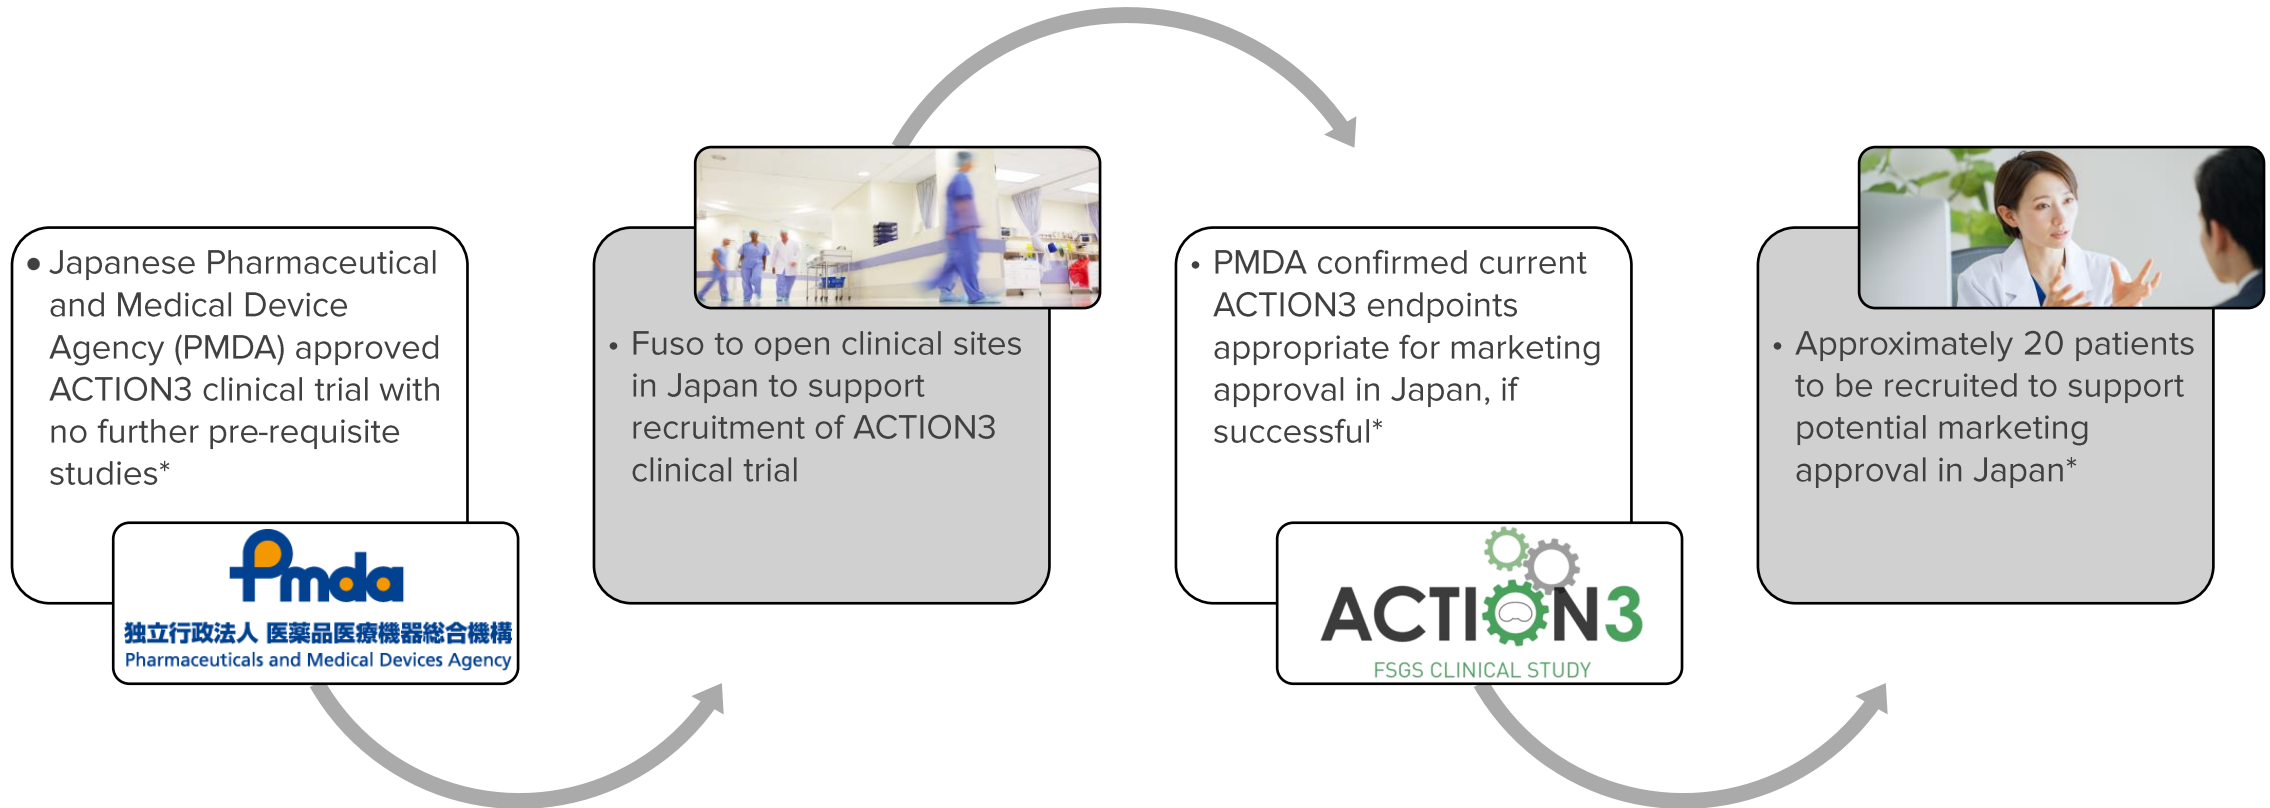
• Japanese Pharmaceutical and Medical Device Agency (PMDA) approved ACTION3 clinical trial with no further pre-requisite studies*

Pmda
独立行政法人 医薬品医療機器総合機構
Pharmaceuticals and Medical Devices Agency

• Fuso to open clinical sites in Japan to support recruitment of ACTION3 clinical trial

• PMDA confirmed current ACTION3 endpoints appropriate for marketing approval in Japan, if successful*

ACTION3
FSGS CLINICAL STUDY

• Approximately 20 patients to be recruited to support potential marketing approval in Japan*